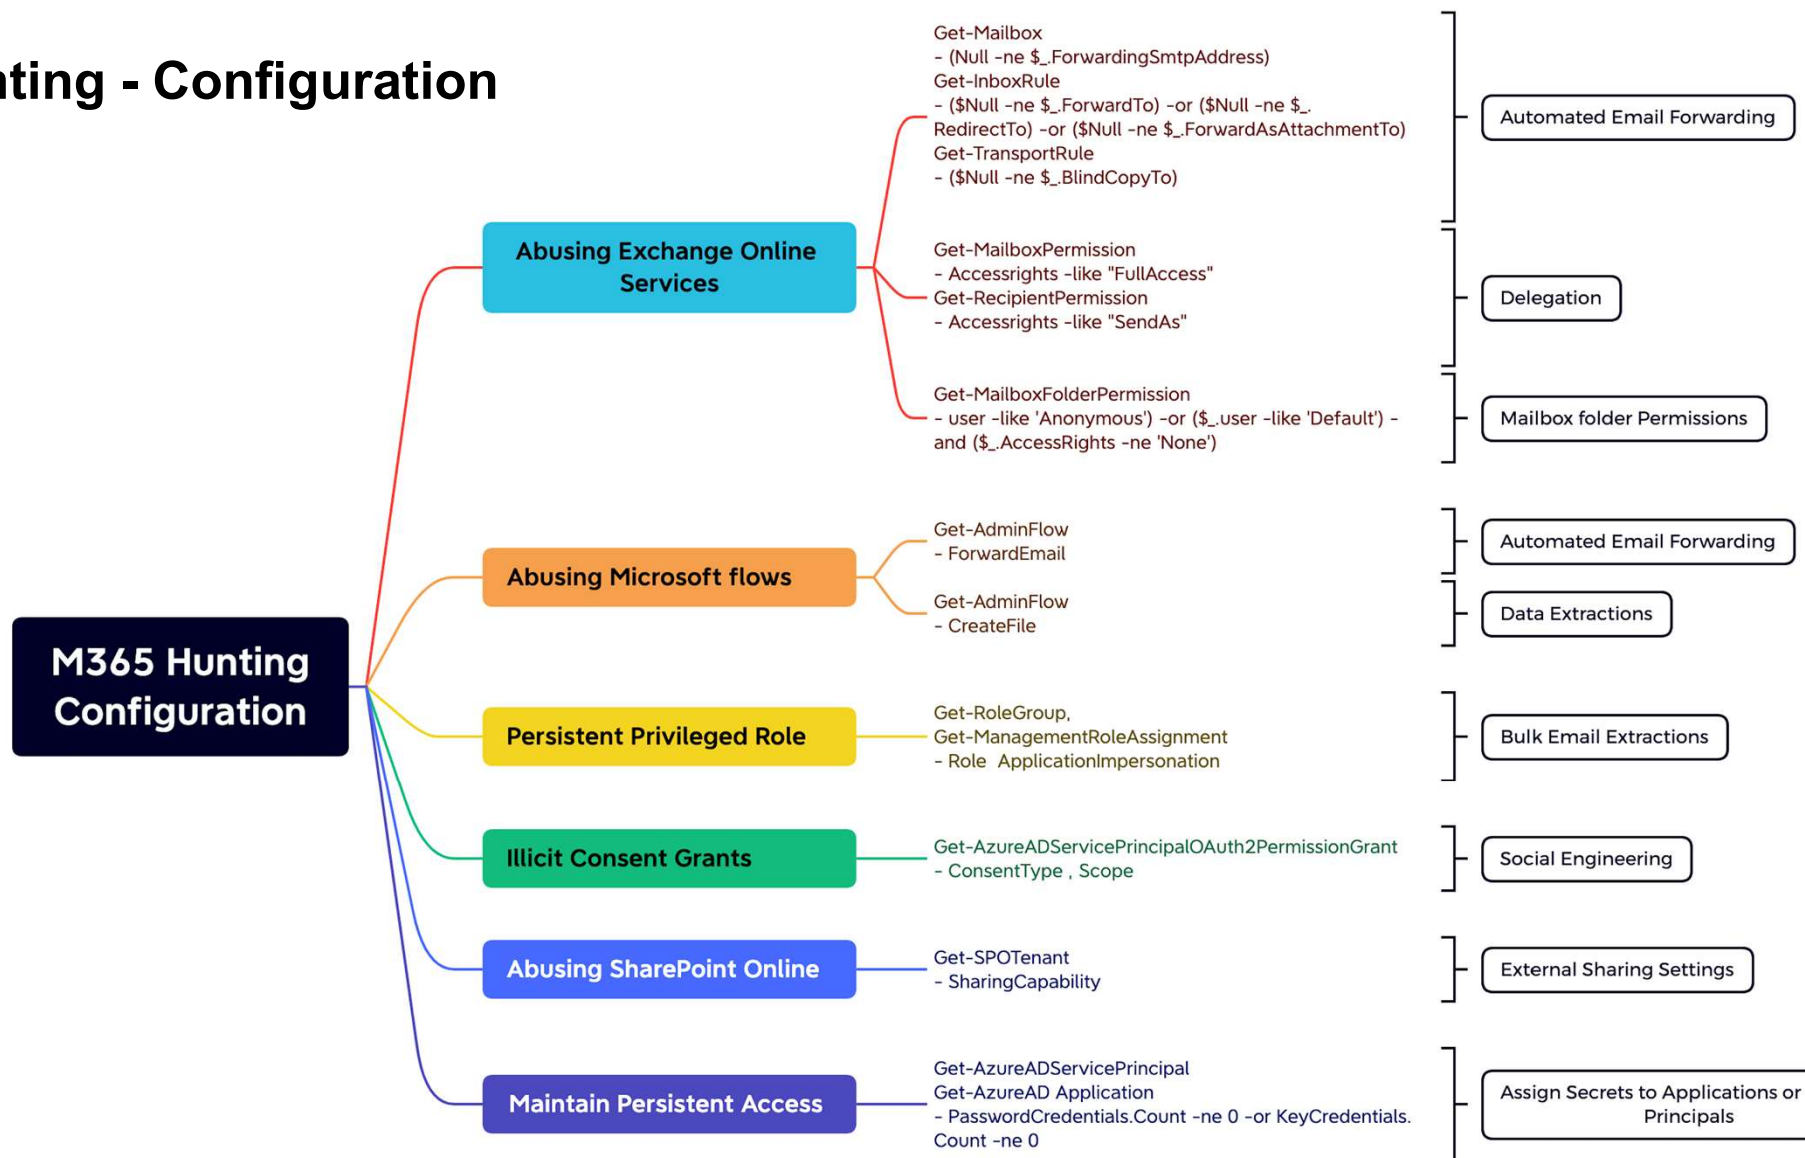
ting - Configuration

M365 Hunting Configuration

Abusing Exchange Online Services

Get-Mailbox
- (Null -ne $_.ForwardingSmtpAddress)
Get-InboxRule
- ($Null -ne $_.ForwardTo) -or ($Null -ne $_.RedirectTo) -or ($Null -ne $_.ForwardAsAttachmentTo)
Get-TransportRule
- ($Null -ne $_.BlindCopyTo)

Automated Email Forwarding

Get-MailboxPermission
- Accessrights -like "FullAccess"
Get-RecipientPermission
- Accessrights -like "SendAs"

Delegation

Get-MailboxFolderPermission
- user -like 'Anonymous') -or ($_.user -like 'Default') -and ($_.AccessRights -ne 'None')

Mailbox folder Permissions

Abusing Microsoft flows

Get-AdminFlow
- ForwardEmail

Automated Email Forwarding

Get-AdminFlow
- CreateFile

Data Extractions

Persistent Privileged Role

Get-RoleGroup,
Get-ManagementRoleAssignment
- Role ApplicationImpersonation

Bulk Email Extractions

Illicit Consent Grants

Get-AzureADServicePrincipalOAuth2PermissionGrant
- ConsentType , Scope

Social Engineering

Abusing SharePoint Online

Get-SPOTenant
- SharingCapability

External Sharing Settings

Maintain Persistent Access

Get-AzureADServicePrincipal
Get-AzureAD Application
- PasswordCredentials.Count -ne 0 -or KeyCredentials.Count -ne 0

Assign Secrets to Applications or Principals